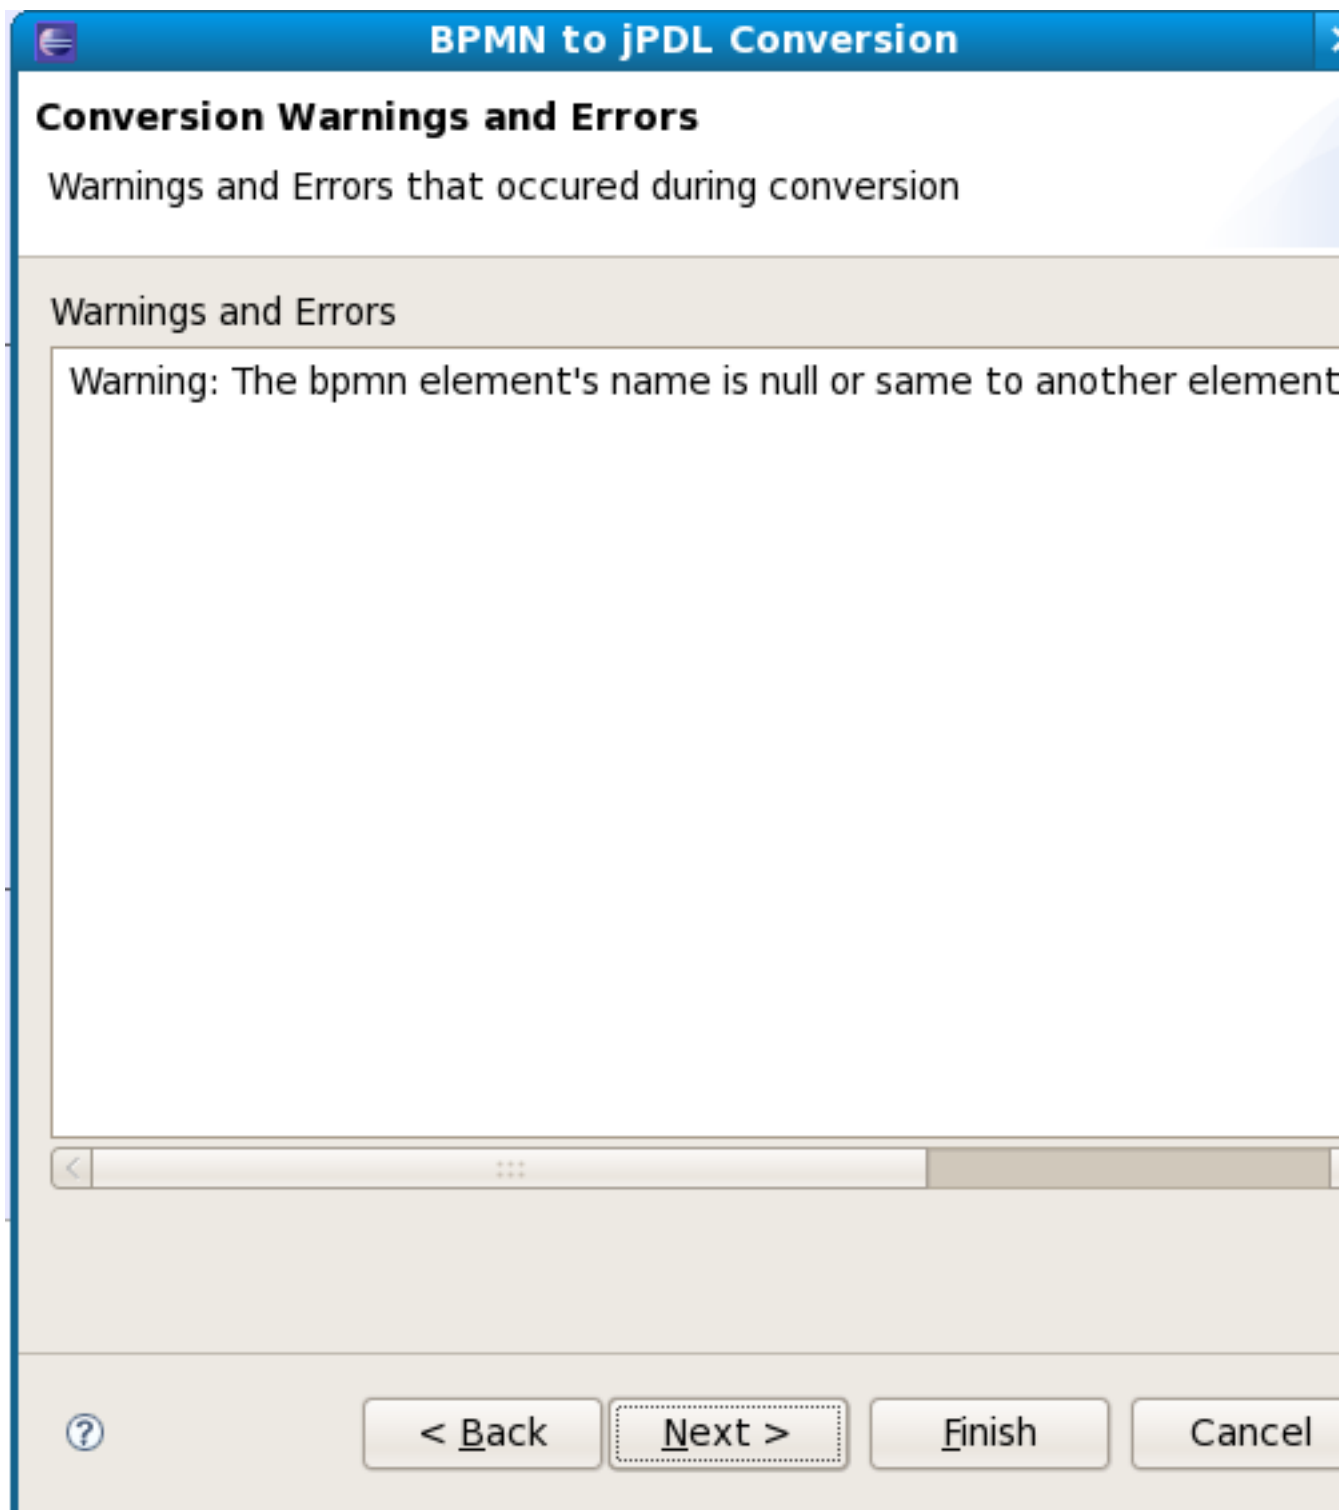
BPMN to jPDL Conversion

Conversion Warnings and Errors

Warnings and Errors that occured during conversion

Warnings and Errors

Warning: The bpmn element's name is null or same to another element

?

< Back

Next >

Finish

Cancel